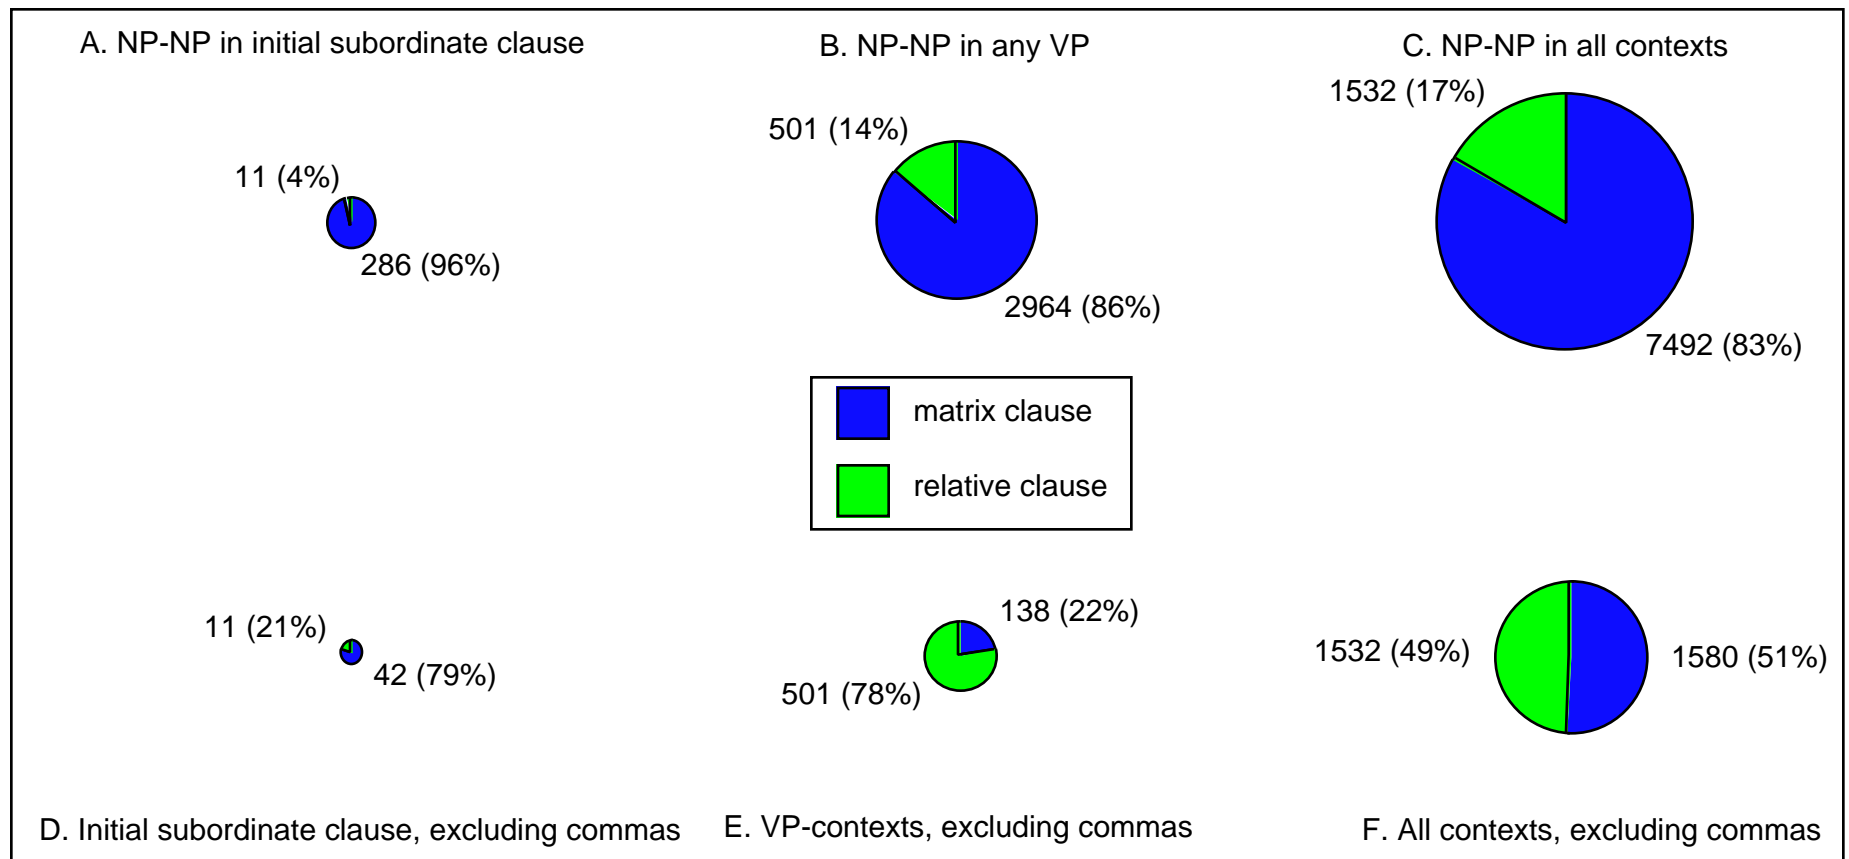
A. NP-NP in initial subordinate clause

11 (4%)

286 (96%)

B. NP-NP in any VP

501 (14%)

2964 (86%)

C. NP-NP in all contexts

1532 (17%)

7492 (83%)

matrix clause

relative clause

11 (21%)

42 (79%)

138 (22%)

501 (78%)

1532 (49%)

1580 (51%)

D. Initial subordinate clause, excluding commas

E. VP-contexts, excluding commas

F. All contexts, excluding commas